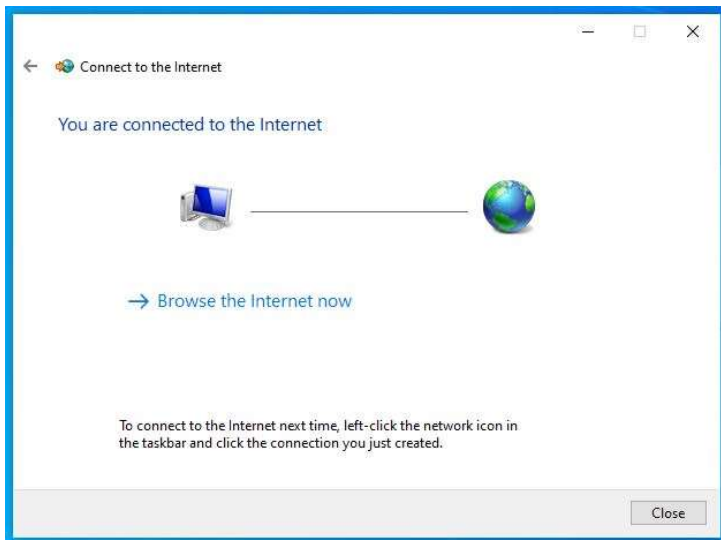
Connect to the Internet

You are connected to the Internet

→ Browse the Internet now

To connect to the Internet next time, left-click the network icon in the taskbar and click the connection you just created.

Close